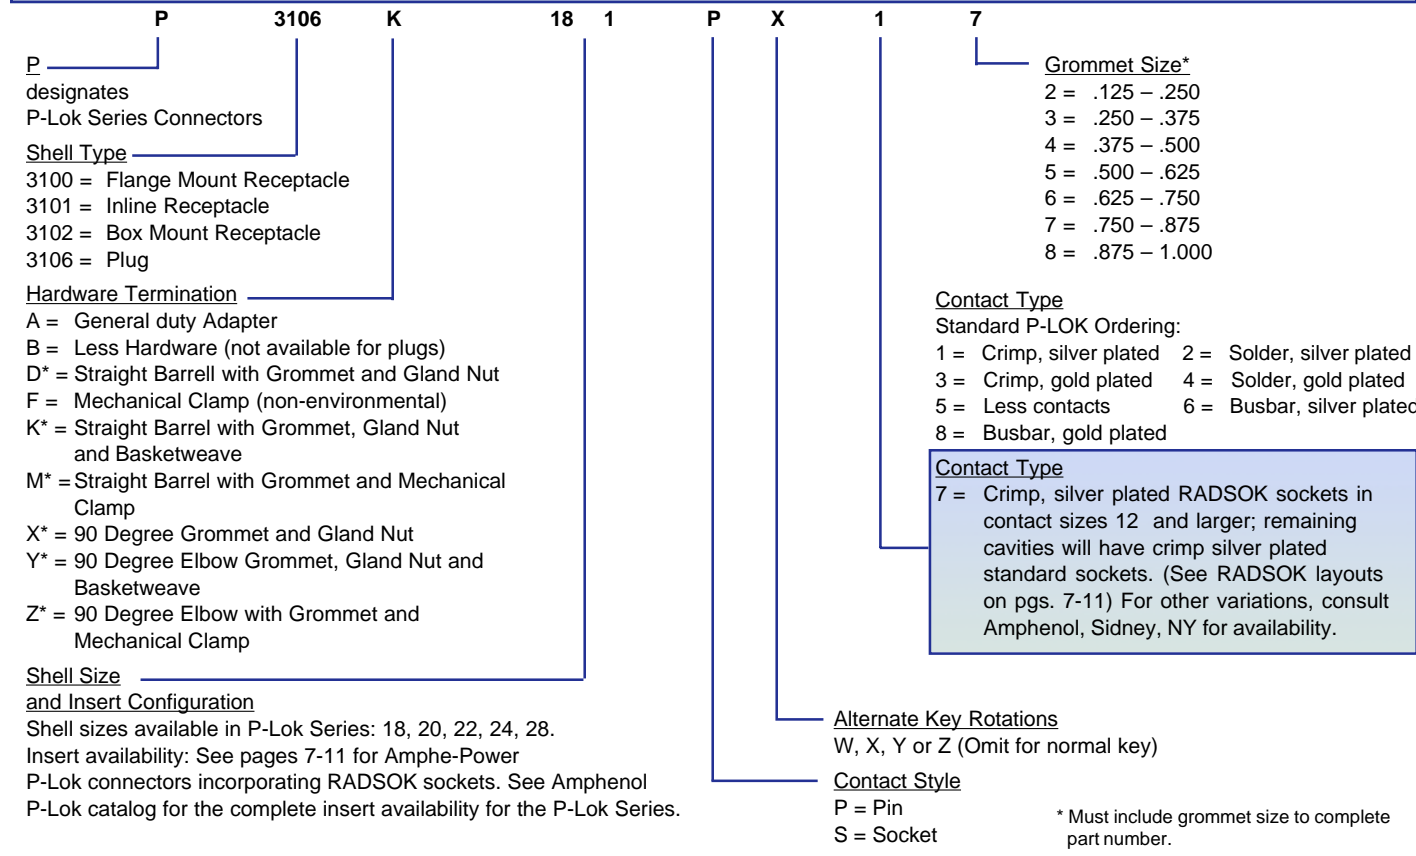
P 3106 K 18 1 P X 1 7

P
designates
P-Lok Series Connectors

Shell Type
3100 = Flange Mount Receptacle
3101 = Inline Receptacle
3102 = Box Mount Receptacle
3106 = Plug

Hardware Termination
A = General duty Adapter
B = Less Hardware (not available for plugs)
D* = Straight Barrell with Grommet and Gland Nut
F = Mechanical Clamp (non-environmental)
K* = Straight Barrel with Grommet, Gland Nut and Basketweave
M* = Straight Barrel with Grommet and Mechanical Clamp
X* = 90 Degree Grommet and Gland Nut
Y* = 90 Degree Elbow Grommet, Gland Nut and Basketweave
Z* = 90 Degree Elbow with Grommet and Mechanical Clamp

Shell Size
and Insert Configuration
Shell sizes available in P-Lok Series: 18, 20, 22, 24, 28.
Insert availability: See pages 7-11 for Amphe-Power P-Lok connectors incorporating RADSOK sockets. See Amphenol P-Lok catalog for the complete insert availability for the P-Lok Series.

Grommet Size*
2 = .125 – .250
3 = .250 – .375
4 = .375 – .500
5 = .500 – .625
6 = .625 – .750
7 = .750 – .875
8 = .875 – 1.000

Contact Type
Standard P-LOK Ordering:
1 = Crimp, silver plated 2 = Solder, silver plated
3 = Crimp, gold plated 4 = Solder, gold plated
5 = Less contacts 6 = Busbar, silver plated
8 = Busbar, gold plated

Contact Type
7 = Crimp, silver plated RADSOK sockets in contact sizes 12 and larger; remaining cavities will have crimp silver plated standard sockets. (See RADSOK layouts on pgs. 7-11) For other variations, consult Amphenol, Sidney, NY for availability.

Alternate Key Rotations
W, X, Y or Z (Omit for normal key)

Contact Style
P = Pin
S = Socket

* Must include grommet size to complete part number.